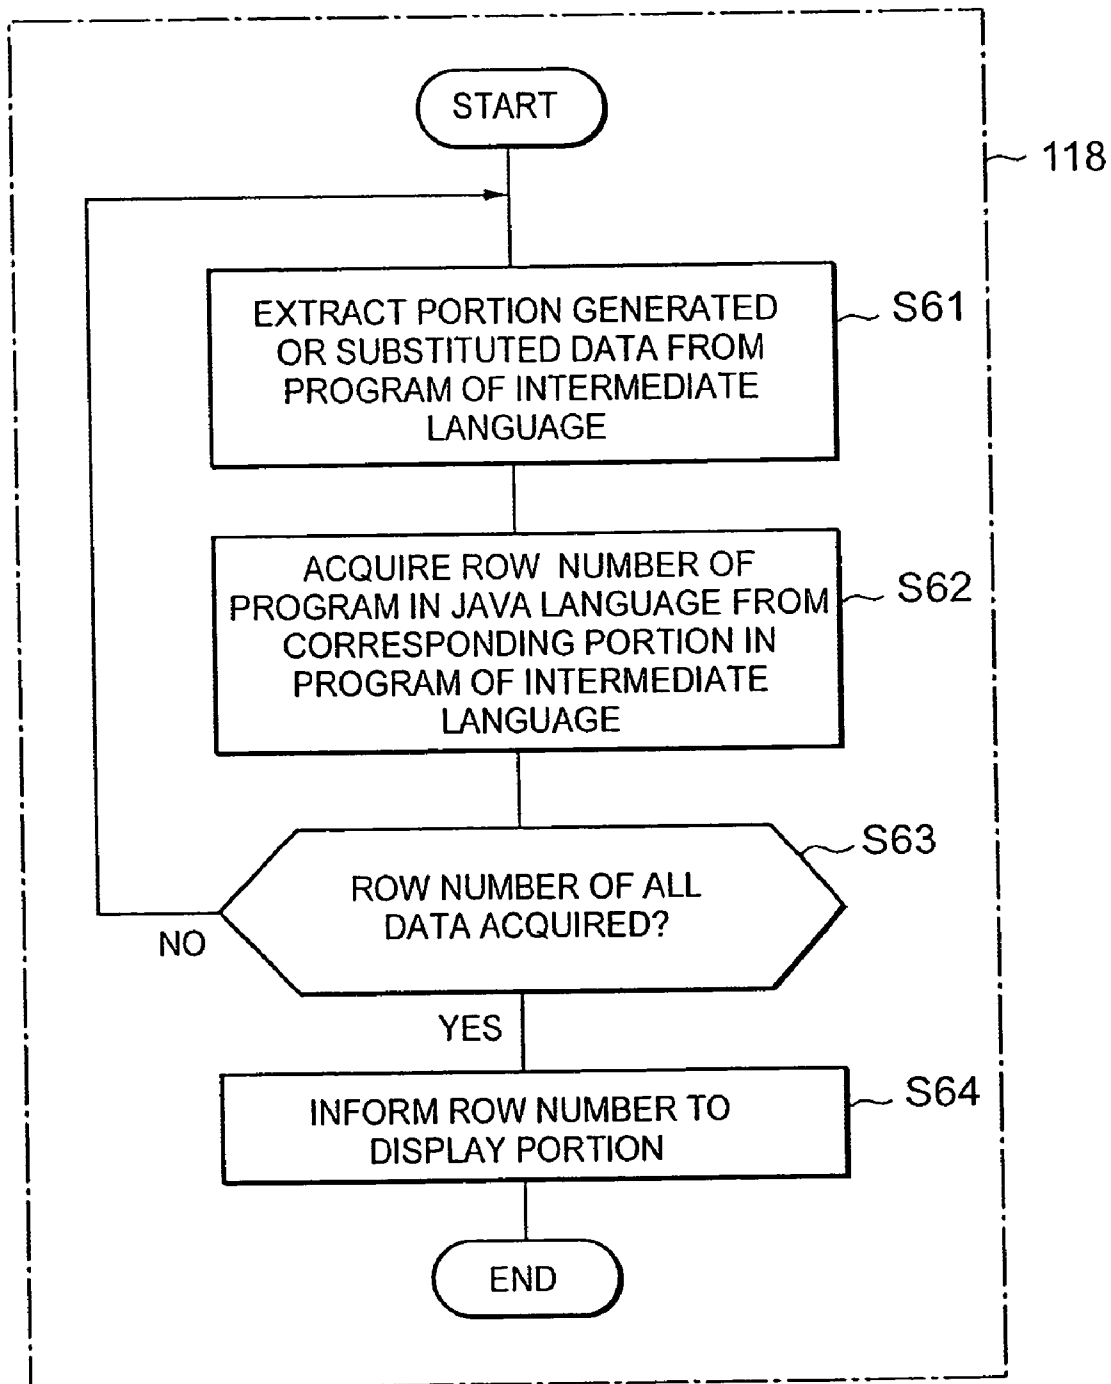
START

118

EXTRACT PORTION GENERATED OR SUBSTITUTED DATA FROM PROGRAM OF INTERMEDIATE LANGUAGE

S61

ACQUIRE ROW NUMBER OF PROGRAM IN JAVA LANGUAGE FROM CORRESPONDING PORTION IN PROGRAM OF INTERMEDIATE LANGUAGE

S62

S63

ROW NUMBER OF ALL DATA ACQUIRED?

NO

YES

INFORM ROW NUMBER TO DISPLAY PORTION

S64

END